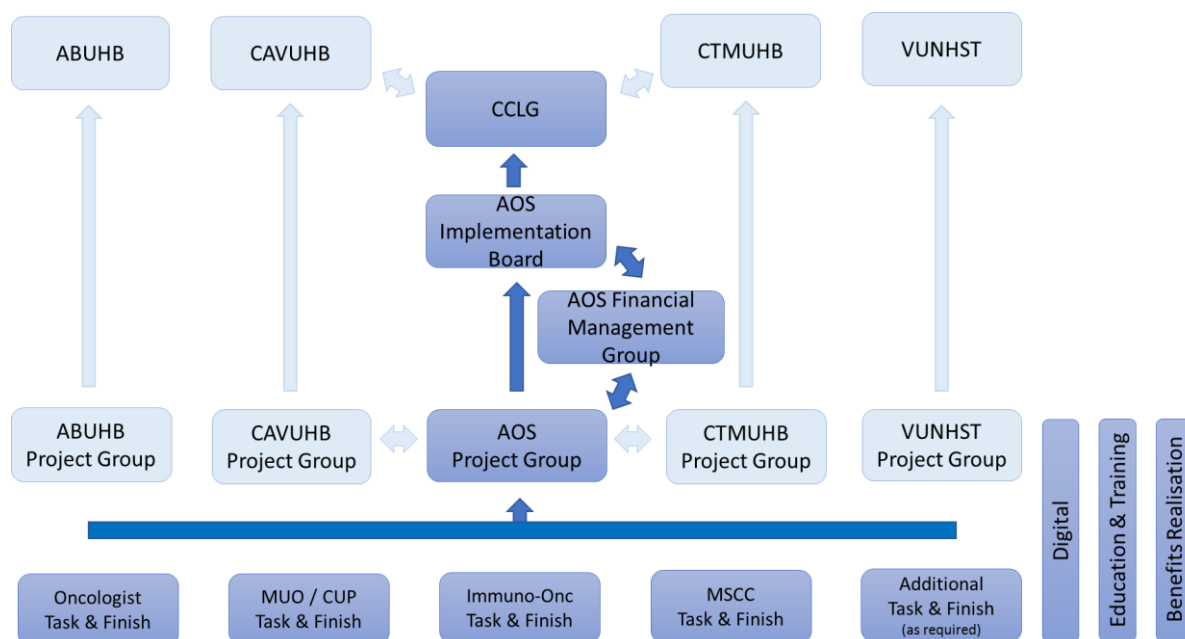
ABUHB

CAVUHB

CTMUHB

VUNHST

CCLG

AOS Implementation Board

AOS Financial Management Group

ABUHB Project Group

CAVUHB Project Group

AOS Project Group

CTMUHB Project Group

VUNHST Project Group

Digital

Education & Training

Benefits Realisation

Oncologist Task & Finish

MUO / CUP Task & Finish

Immuno-Onc Task & Finish

MSCC Task & Finish

Additional Task & Finish (as required)